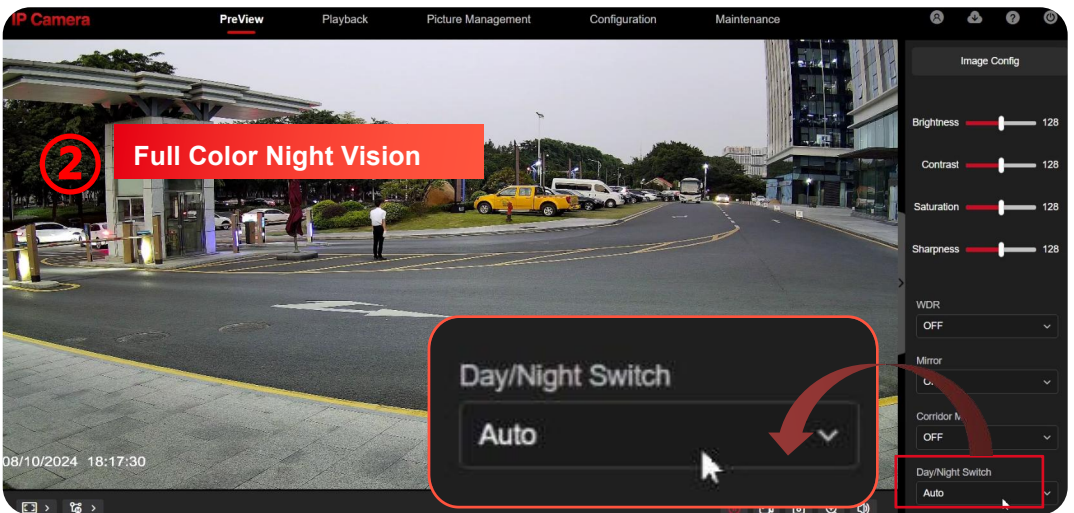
IP Camera
PreView
Playback
Picture Management
Configuration
Maintenance

② Full Color Night Vision

08/10/2024 18:17:30

Day/Night Switch
Auto

Image Config
Brightness 128
Contrast 128
Saturation 128
Sharpness 128
WDR
OFF
Mirror
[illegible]
Corridor M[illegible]
OFF
Day/Night Switch
Auto